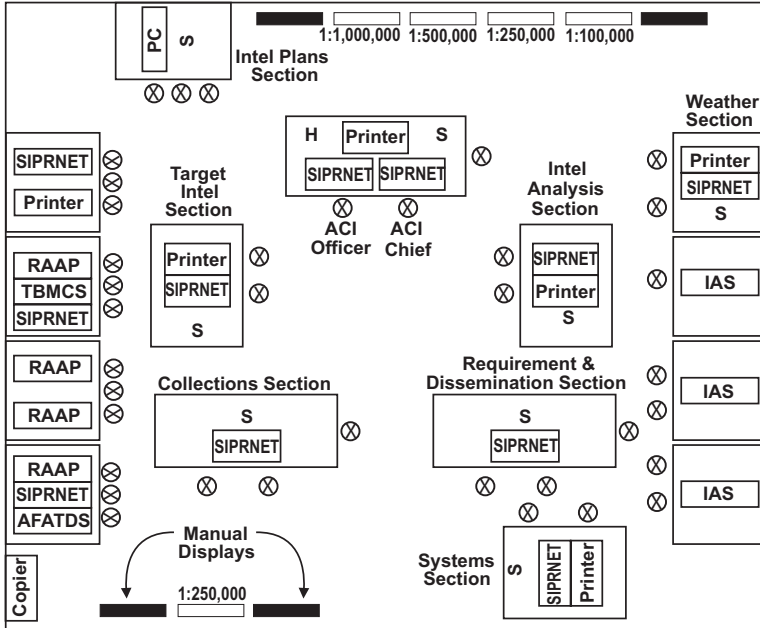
PC S
Intel Plans Section

1:1,000,000 1:500,000 1:250,000 1:100,000

H Printer S
SIPRNET SIPRNET
ACI Officer
ACI Chief

Weather Section
Printer
SIPRNET
S

SIPRNET
Printer

Target Intel Section
Printer
SIPRNET
S

Intel Analysis Section
SIPRNET
Printer
S

RAAP
TBMCS
SIPRNET

IAS

RAAP
RAAP

Collections Section
S
SIPRNET

Requirement & Dissemination Section
S
SIPRNET

IAS

RAAP
SIPRNET
AFATDS

IAS

Manual Displays
1:250,000

Copier

Systems Section
S
SIPRNET
Printer